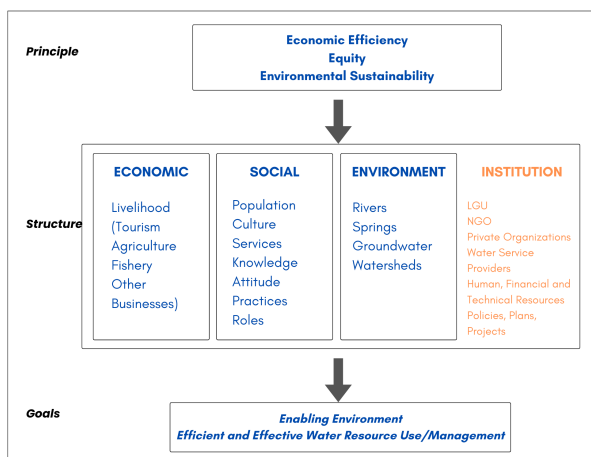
Principle

Economic Efficiency
Equity
Environmental Sustainability

Structure

ECONOMIC

Livelihood
(Tourism
Agriculture
Fishery
Other
Businesses)

SOCIAL

Population
Culture
Services
Knowledge
Attitude
Practices
Roles

ENVIRONMENT

Rivers
Springs
Groundwater
Watersheds

INSTITUTION

LGU
NGO
Private Organizations
Water Service Providers
Human, Financial and Technical Resources
Policies, Plans, Projects

Goals

Enabling Environment
Efficient and Effective Water Resource Use/Management